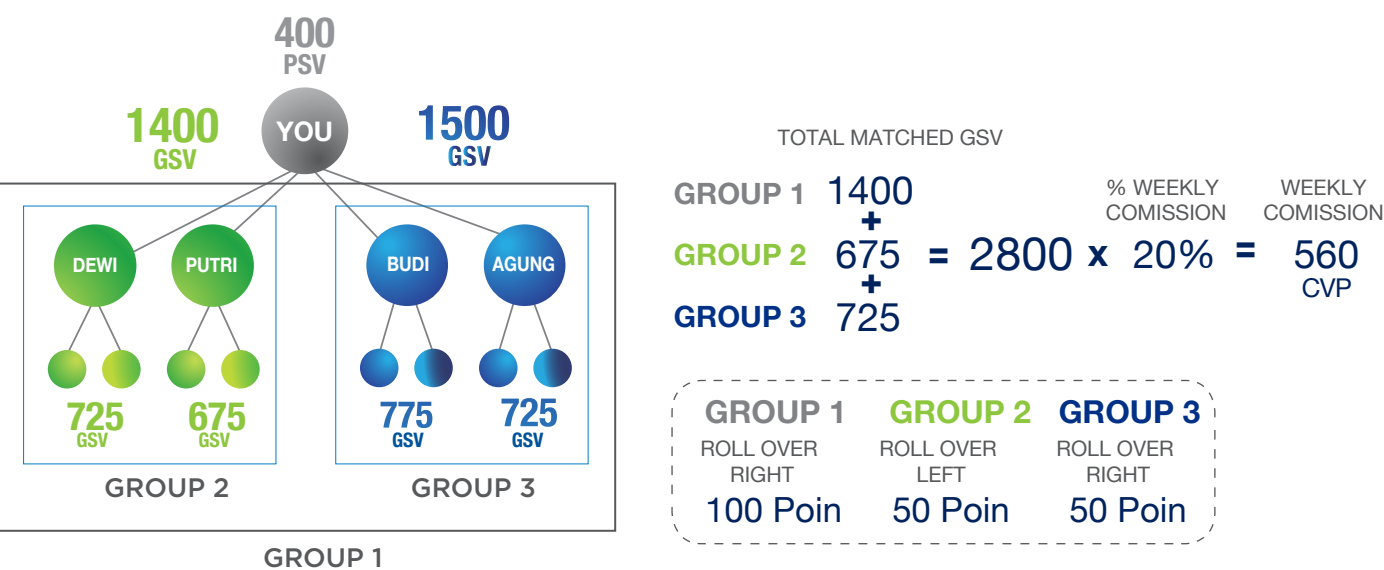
400
PSV

1400
GSV

YOU

1500
GSV

DEWI PUTRI BUDI AGUNG

725
GSV

675
GSV

775
GSV

725
GSV

GROUP 2

GROUP 3

GROUP 1

TOTAL MATCHED GSV

| | | | | | | |
|---|---|---|---|---|---|---|
| GROUP 1 | 1400 | | | % WEEKLY COMISSION | | WEEKLY COMISSION |
| | + | | | | | |
| GROUP 2 | 675 | = | 2800 | x 20% | = | 560 CVP |
| | + | | | | | |
| GROUP 3 | 725 | | | | | |

| GROUP 1 | GROUP 2 | GROUP 3 |
|---|---|---|
| ROLL OVER RIGHT | ROLL OVER LEFT | ROLL OVER RIGHT |
| 100 Poin | 50 Poin | 50 Poin |